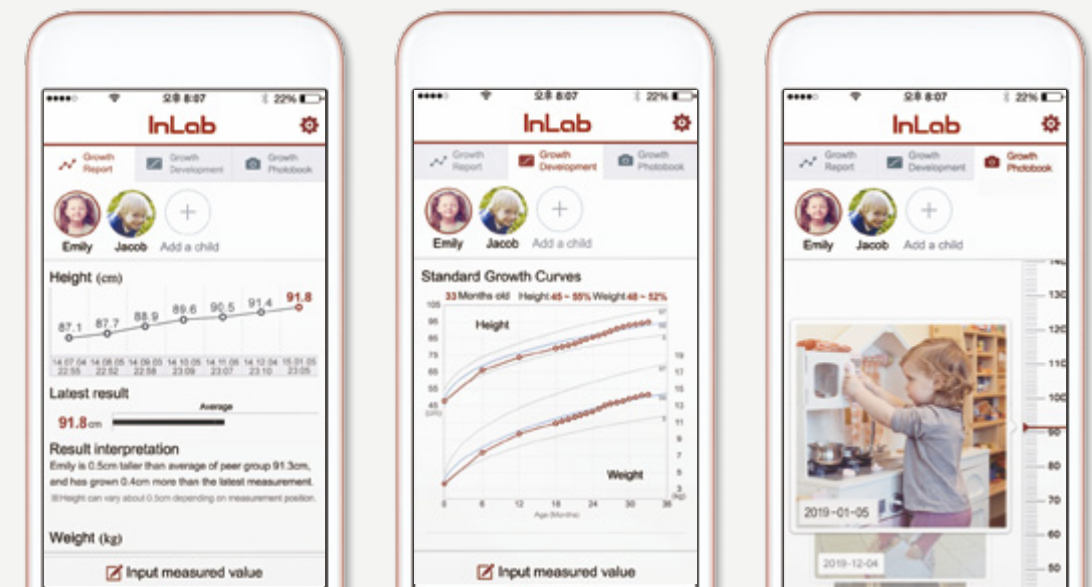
●●●●○ 오후 8:07 22%

InLab

Growth Report | Growth Development | Growth Photobook

Emily Jacob Add a child

Height (cm)

87.1 87.7 88.9 89.6 90.5 91.4 91.8

14.07.04 22:55 | 14.08.05 22:52 | 14.09.03 22:58 | 14.10.05 23:09 | 14.11.06 23:07 | 14.12.04 23:10 | 15.01.05 23:05

Latest result

Average

91.8cm

Result interpretation

Emily is 0.5cm taller than average of peer group 91.3cm, and has grown 0.4cm more than the latest measurement.

※Height can vary about 0.5cm depending on measurement position.

Weight (kg)

Input measured value

●●●●○ 오후 8:07 22%

InLab

Growth Report | Growth Development | Growth Photobook

Emily Jacob Add a child

Standard Growth Curves

33 Months old Height 45 ~ 55% Weight 48 ~ 52%

105 95 85 75 65 55 45 (cm)

Height

Weight

19 17 15 13 11 9 7 5 3 (kg)

0 6 12 18 24 30 36

Age (Months)

Input measured value

●●●●○ 오후 8:07 22%

InLab

Growth Report | Growth Development | Growth Photobook

Emily Jacob Add a child

140 130 120 110 100 90 80 70 60 50

2019-01-05

2019-12-04